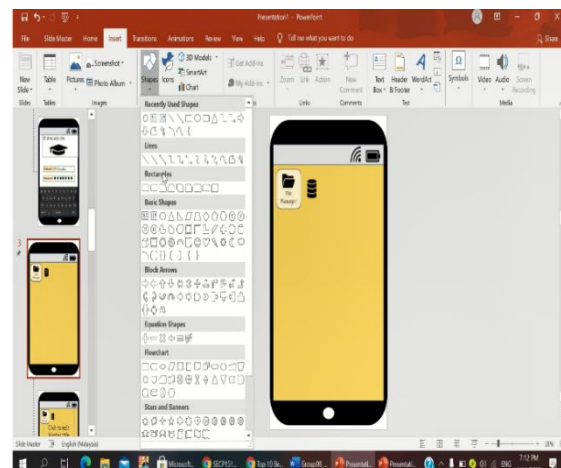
Presentation1 - PowerPoint

File Slide Master Home Insert Transitions Animations Review View Help Tell me what you want to do Share

New Slide Table Pictures Screenshot Photo Album Shapes Icons 3D Models SmartArt Chart Get Add-ins My Add-ins Zoom Link Action New Comment Text Box Header & Footer WordArt Symbols Video Audio Screen Recording

Slides Tables Images Links Comments Text Media

Recently Used Shapes

Lines

Rectangles

Basic Shapes

Block Arrows

Equation Shapes

Flowchart

Stars and Banners

File Manager

Slide Master English (Malaysia)

7:12 PM